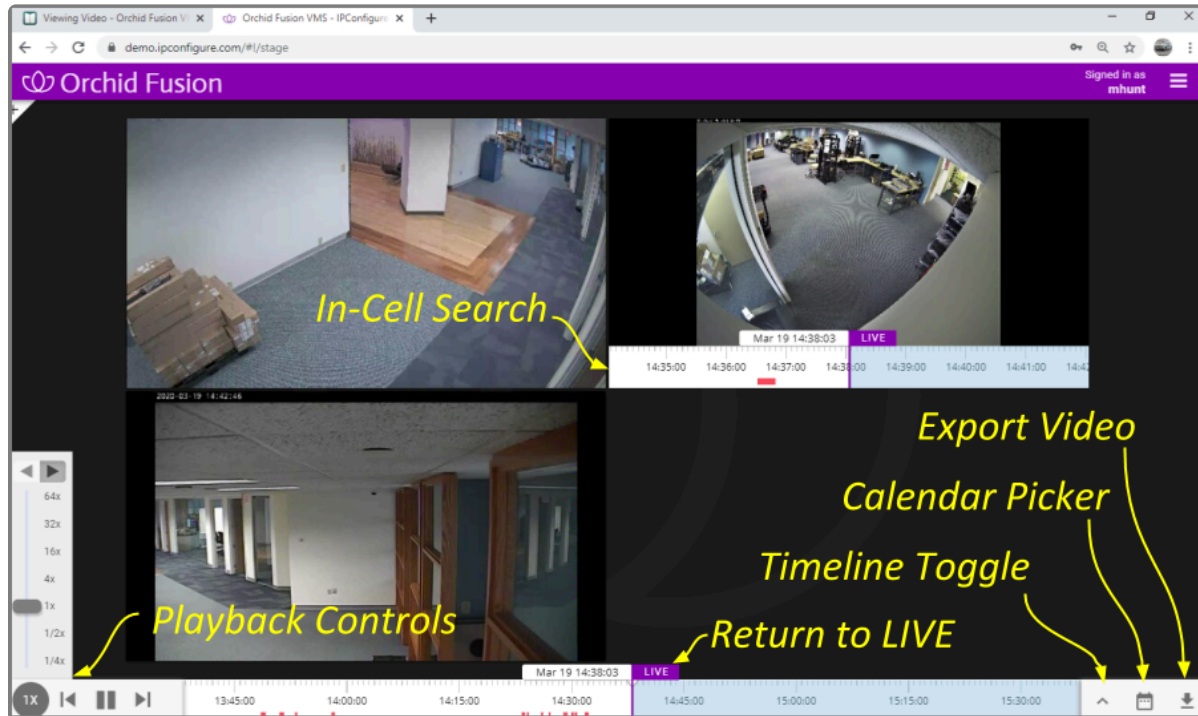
Viewing Video - Orchid Fusion V
Orchid Fusion VMS - IPConfigure
demo.ipconfigure.com/#!/stage
Orchid Fusion
Signed in as
mhunt

In-Cell Search
Mar 19 14:38:03
LIVE
14:35:00
14:36:00
14:37:00
14:38:00
14:39:00
14:40:00
14:41:00
14:42
2020-03-19 14:42:46

Export Video
Calendar Picker
Timeline Toggle
Playback Controls
Return to LIVE

64x
32x
16x
4x
1x
1/2x
1/4x

Mar 19 14:38:03
LIVE
1X
13:45:00
14:00:00
14:15:00
14:30:00
14:45:00
15:00:00
15:15:00
15:30:00